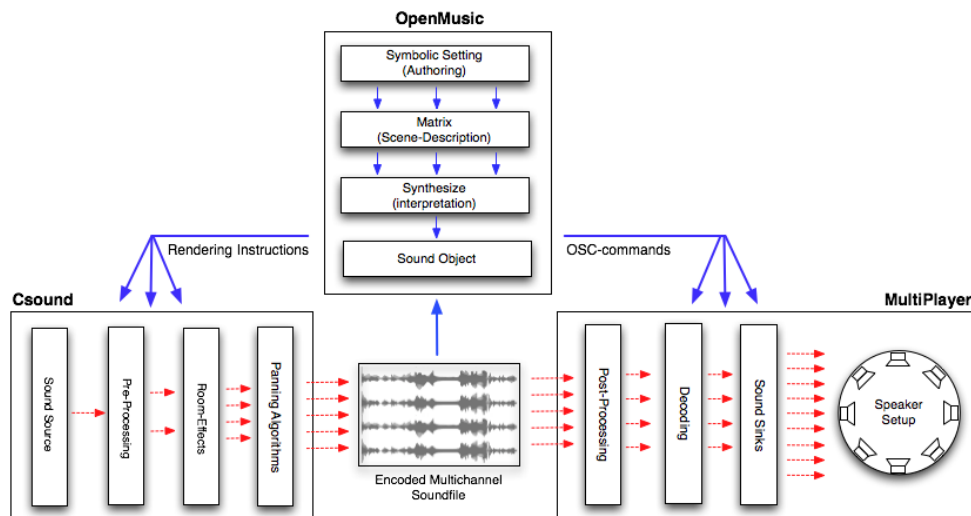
OpenMusic

Symbolic Setting (Authoring)

Matrix (Scene-Description)

Synthesize (interpretation)

Sound Object

Rendering Instructions

OSC-commands

Csound

Sound Source

Pre-Processing

Room-Effects

Panning Algorithms

Encoded Multichannel Soundfile

MultiPlayer

Post-Processing

Decoding

Sound Sinks

Speaker Setup